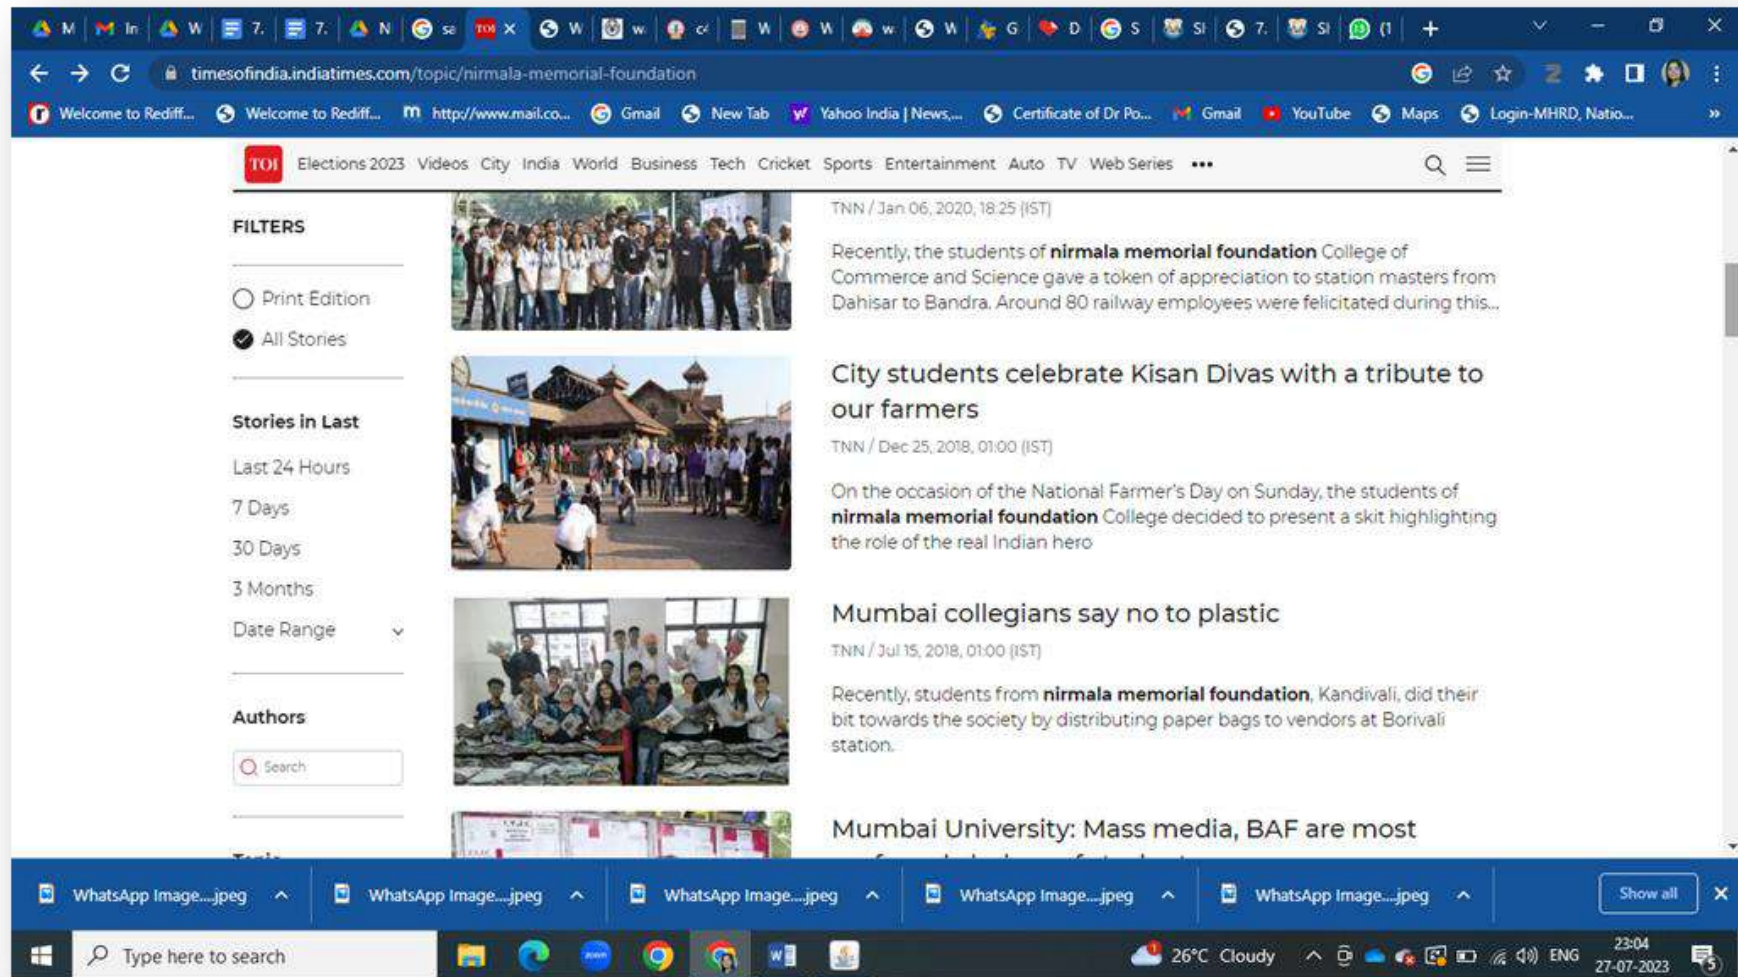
M | In | W | 7. | 7. | N | se | TOI × | W | w | c | W | W | w | W | G | D | S | Sl | 7. | Sl | (1 | +

timesofindia.indiatimes.com/topic/nirmala-memorial-foundation

Welcome to Rediff... | Welcome to Rediff... | http://www.mail.co... | Gmail | New Tab | Yahoo India | News,... | Certificate of Dr Po... | Gmail | YouTube | Maps | Login-MHRD, Natio... | »

TOI Elections 2023 Videos City India World Business Tech Cricket Sports Entertainment Auto TV Web Series •••

FILTERS

Print Edition

All Stories

Stories in Last

Last 24 Hours

7 Days

30 Days

3 Months

Date Range

Authors

Search

TNN / Jan 06, 2020, 18:25 (IST)

Recently, the students of **nirmala memorial foundation** College of Commerce and Science gave a token of appreciation to station masters from Dahisar to Bandra. Around 80 railway employees were felicitated during this...

City students celebrate Kisan Divas with a tribute to our farmers

TNN / Dec 25, 2018, 01:00 (IST)

On the occasion of the National Farmer's Day on Sunday, the students of **nirmala memorial foundation** College decided to present a skit highlighting the role of the real Indian hero

Mumbai collegians say no to plastic

TNN / Jul 15, 2018, 01:00 (IST)

Recently, students from **nirmala memorial foundation**, Kandivali, did their bit towards the society by distributing paper bags to vendors at Borivali station.

Mumbai University: Mass media, BAF are most

WhatsApp Image....jpeg | WhatsApp Image....jpeg | WhatsApp Image....jpeg | WhatsApp Image....jpeg | WhatsApp Image....jpeg | Show all

Type here to search

26°C Cloudy ENG 23:04 27-07-2023